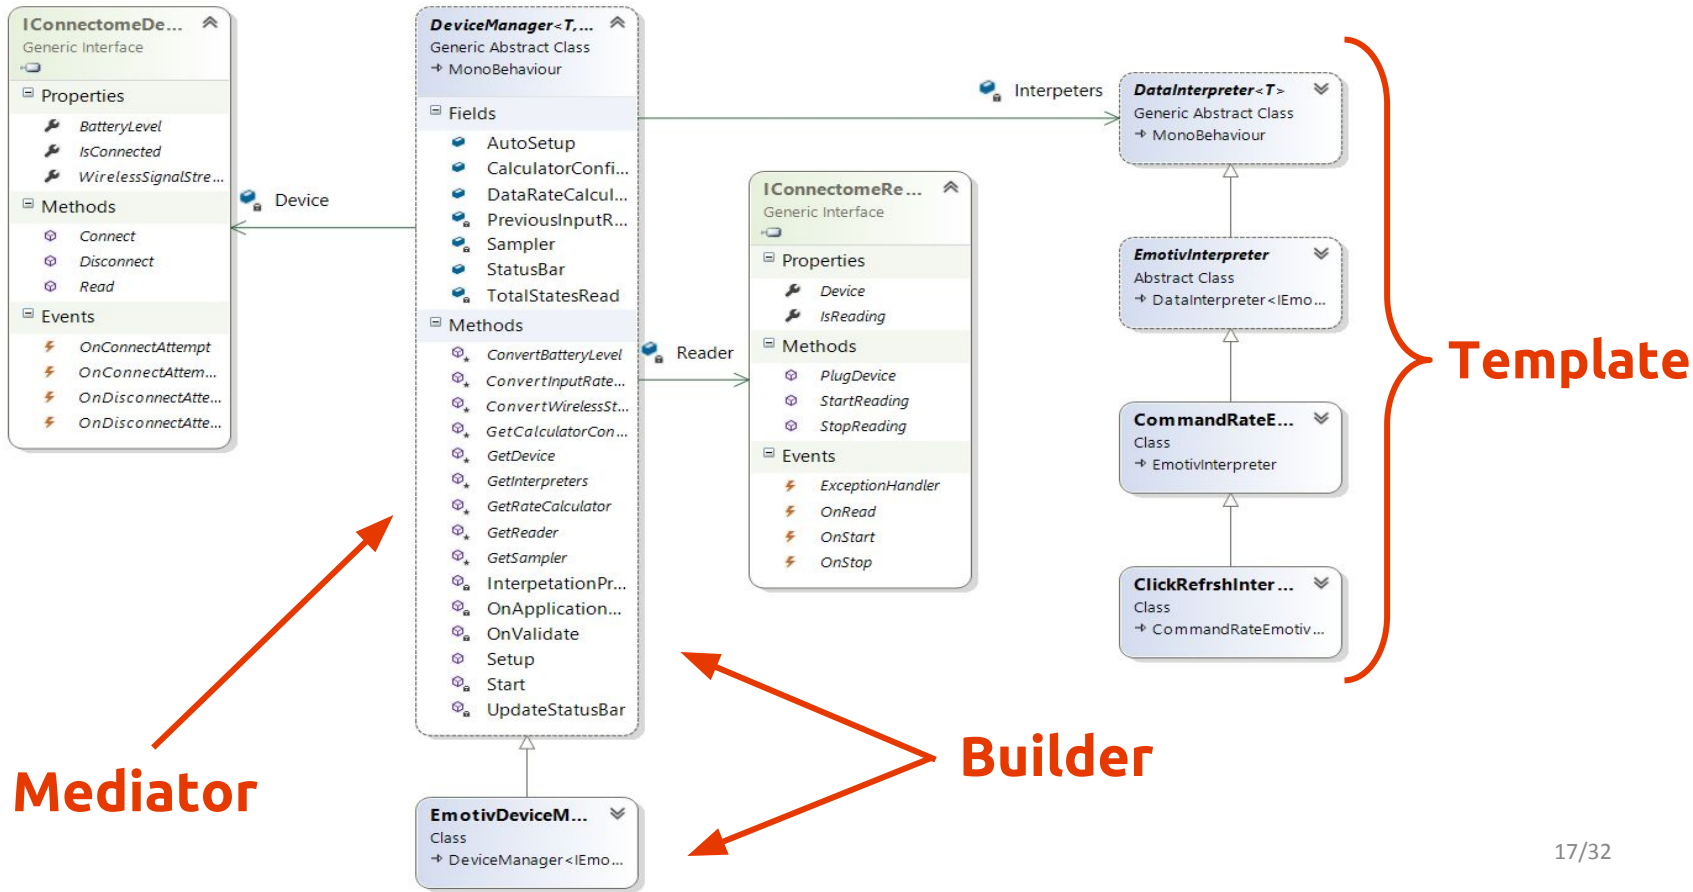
IConnectomeDe...
Generic Interface

Properties
BatteryLevel
IsConnected
WirelessSignalStre...

Methods
Connect
Disconnect
Read

Events
OnConnectAttempt
OnConnectAttem...
OnDisconnectAtte...
OnDisconnectAtte...

Device

DeviceManager<T,...
Generic Abstract Class
MonoBehaviour

Fields
AutoSetup
CalculatorConfi...
DataRateCalcul...
PreviousInputR...
Sampler
StatusBar
TotalStatesRead

Methods
ConvertBatteryLevel
ConvertInputRate...
ConvertWirelessSt...
GetCalculatorCon...
GetDevice
GetInterpreters
GetRateCalculator
GetReader
GetSampler
InterpetationPr...
OnApplication...
OnValidate
Setup
Start
UpdateStatusBar

Reader

IConnectomeRe...
Generic Interface

Properties
Device
IsReading

Methods
PlugDevice
StartReading
StopReading

Events
ExceptionHandler
OnRead
OnStart
OnStop

Interpeters

DataInterpreter<T>
Generic Abstract Class
MonoBehaviour

EmotivInterpreter
Abstract Class
DataInterpreter<IEmo...

CommandRateE...
Class
EmotivInterpreter

ClickRefrshInter...
Class
CommandRateEmotiv...

Template

EmotivDeviceM...
Class
DeviceManager<IEmo...

Mediator

Builder

17/32